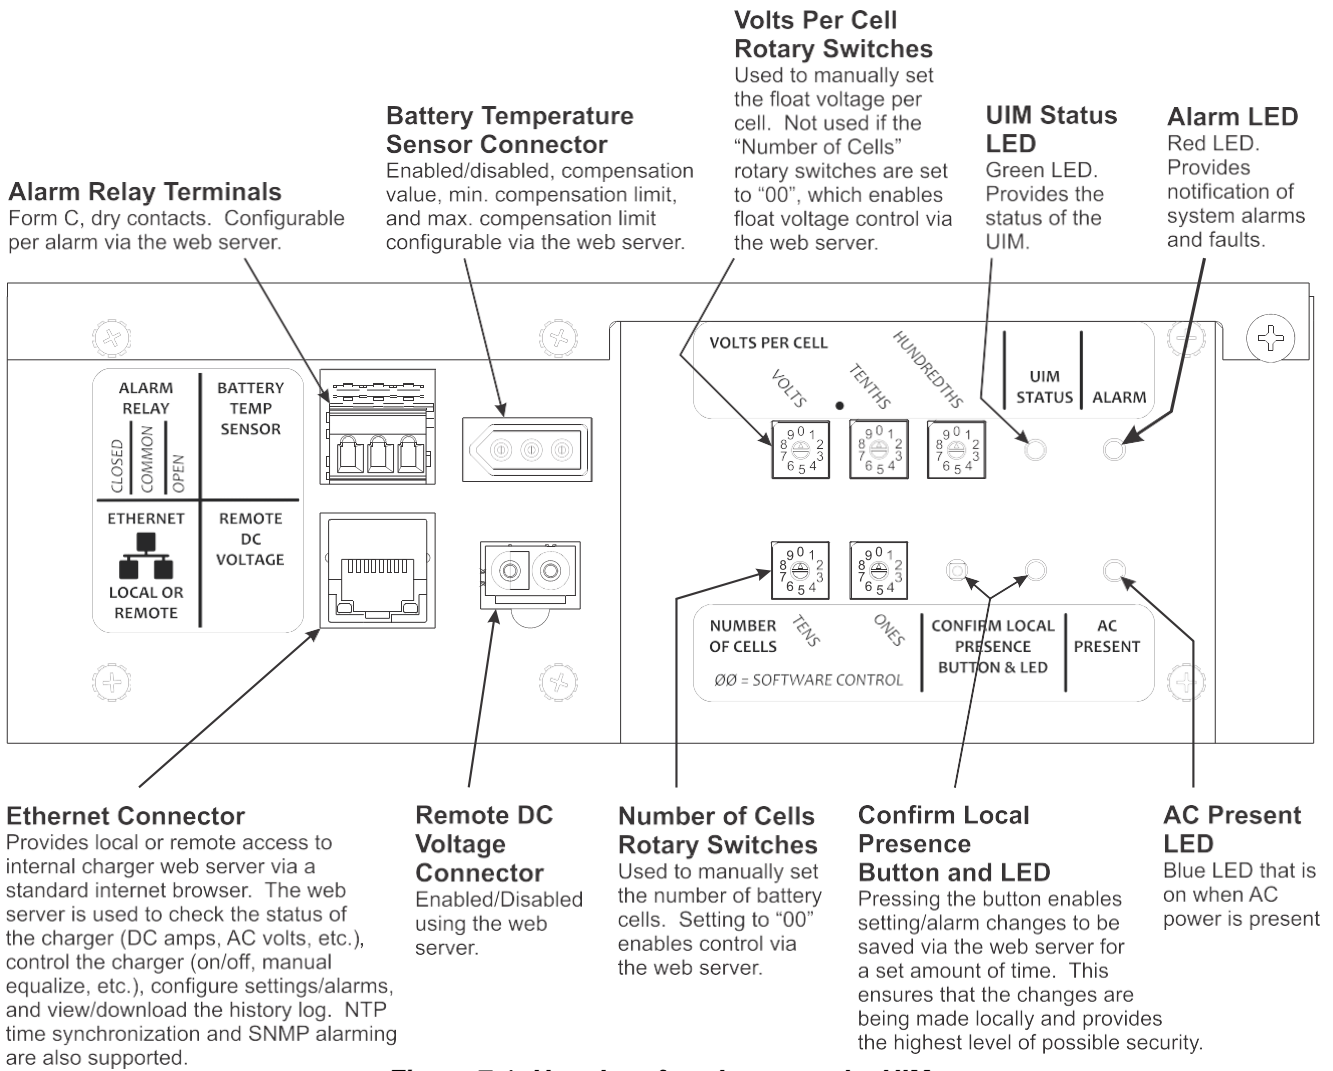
**Volts Per Cell Rotary Switches**
Used to manually set the float voltage per cell. Not used if the "Number of Cells" rotary switches are set to "00", which enables float voltage control via the web server.

**Battery Temperature Sensor Connector**
Enabled/disabled, compensation value, min. compensation limit, and max. compensation limit configurable via the web server.

**UIM Status LED**
Green LED. Provides the status of the UIM.

**Alarm LED**
Red LED. Provides notification of system alarms and faults.

**Alarm Relay Terminals**
Form C, dry contacts. Configurable per alarm via the web server.

ALARM RELAY
CLOSED COMMON OPEN
BATTERY TEMP SENSOR
ETHERNET
LOCAL OR REMOTE
REMOTE DC VOLTAGE

VOLTS PER CELL
VOLTS TENTHS HUNDREDTHS
UIM STATUS
ALARM

NUMBER OF CELLS TENS ONES
ØØ = SOFTWARE CONTROL
CONFIRM LOCAL PRESENCE BUTTON & LED
AC PRESENT

**Ethernet Connector**
Provides local or remote access to internal charger web server via a standard internet browser. The web server is used to check the status of the charger (DC amps, AC volts, etc.), control the charger (on/off, manual equalize, etc.), configure settings/alarms, and view/download the history log. NTP time synchronization and SNMP alarming are also supported.

**Remote DC Voltage Connector**
Enabled/Disabled using the web server.

**Number of Cells Rotary Switches**
Used to manually set the number of battery cells. Setting to "00" enables control via the web server.

**Confirm Local Presence Button and LED**
Pressing the button enables setting/alarm changes to be saved via the web server for a set amount of time. This ensures that the changes are being made locally and provides the highest level of possible security.

**AC Present LED**
Blue LED that is on when AC power is present

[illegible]